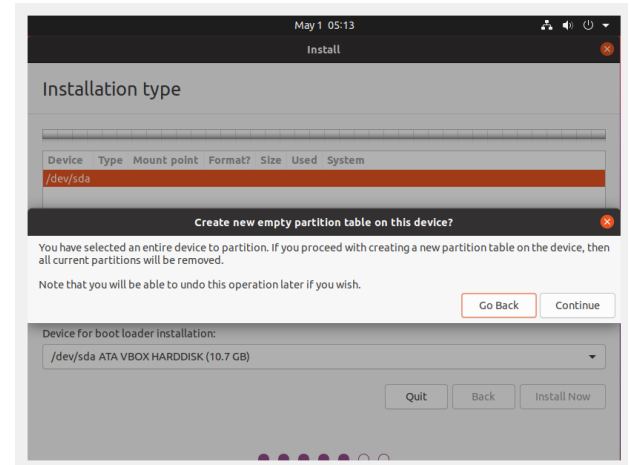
May 1 05:13

Install

Installation type

| Device | Type | Mount point | Format? | Size | Used | System |
|---|---|---|---|---|---|---|
| /dev/sda | | | | | | |

Create new empty partition table on this device?

You have selected an entire device to partition. If you proceed with creating a new partition table on the device, then all current partitions will be removed.

Note that you will be able to undo this operation later if you wish.

Go Back

Continue

Device for boot loader installation:

/dev/sda ATA VBOX HARDDISK (10.7 GB)

Quit

Back

Install Now